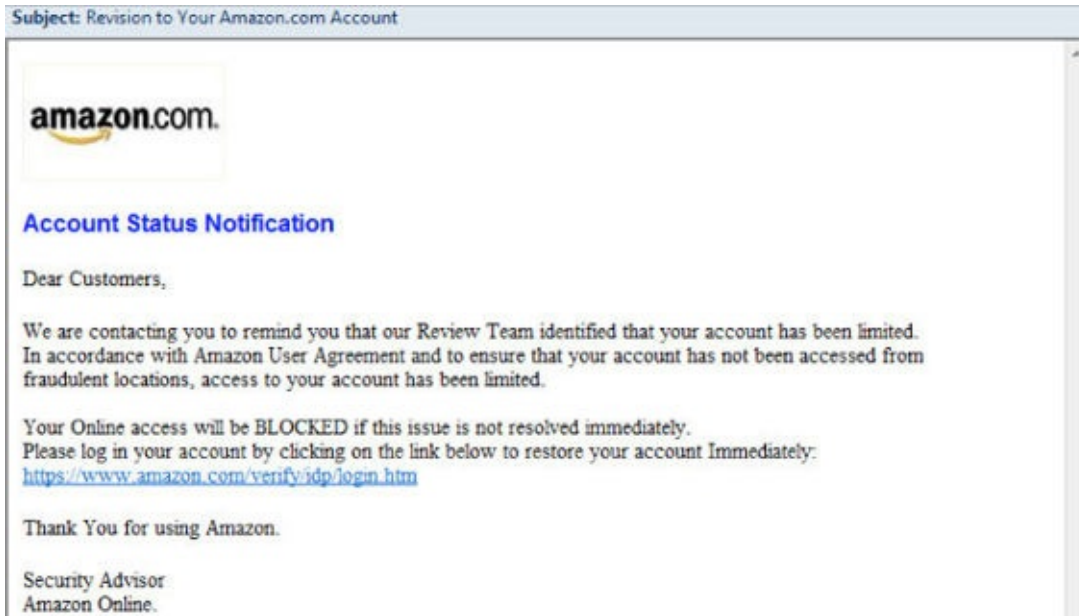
Subject: Revision to Your Amazon.com Account

amazon.com.

Account Status Notification

Dear Customers,

We are contacting you to remind you that our Review Team identified that your account has been limited. In accordance with Amazon User Agreement and to ensure that your account has not been accessed from fraudulent locations, access to your account has been limited.

Your Online access will be BLOCKED if this issue is not resolved immediately.
Please log in your account by clicking on the link below to restore your account Immediately:
https://www.amazon.com/verify/idp/login.htm

Thank You for using Amazon.

Security Advisor
Amazon Online.